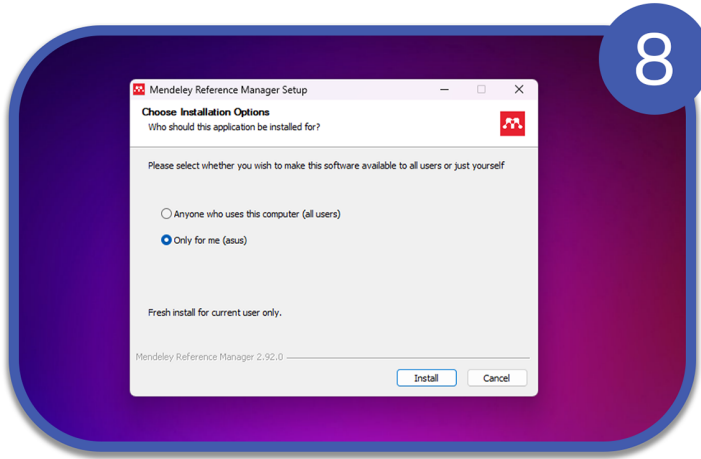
8

Mendeley Reference Manager Setup

Choose Installation Options
Who should this application be installed for?

Please select whether you wish to make this software available to all users or just yourself

Anyone who uses this computer (all users)

Only for me (asus)

Fresh install for current user only.

Mendeley Reference Manager 2.92.0

Install

Cancel